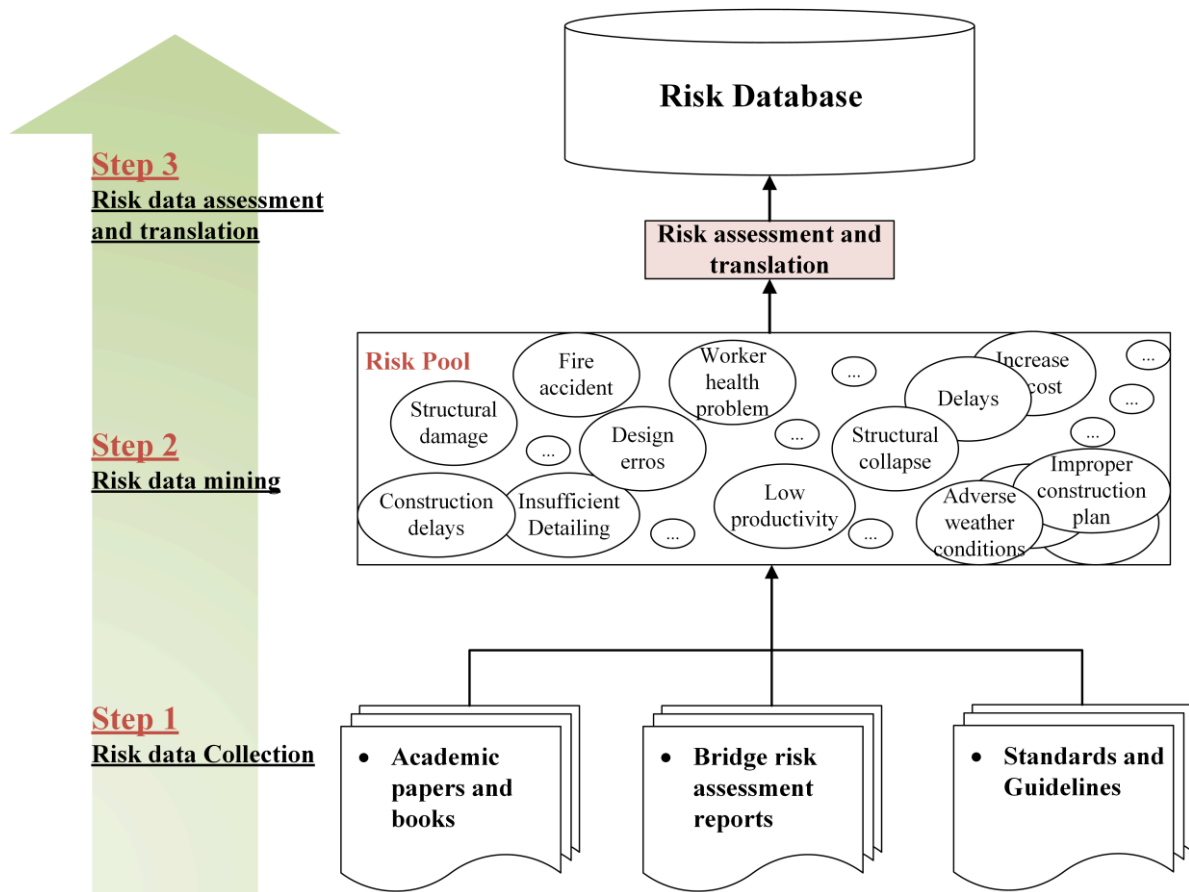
Risk Database

Step 3
Risk data assessment and translation

Risk assessment and translation

Risk Pool

Fire accident

Worker health problem

...

Increase cost

...

Structural damage

Delays

...

...

Design erros

...

Structural collapse

...

Step 2
Risk data mining

Improper construction plan

Construction delays

Insufficient Detailing

Low productivity

Adverse weather conditions

...

...

Step 1
Risk data Collection

• Academic papers and books

• Bridge risk assessment reports

• Standards and Guidelines